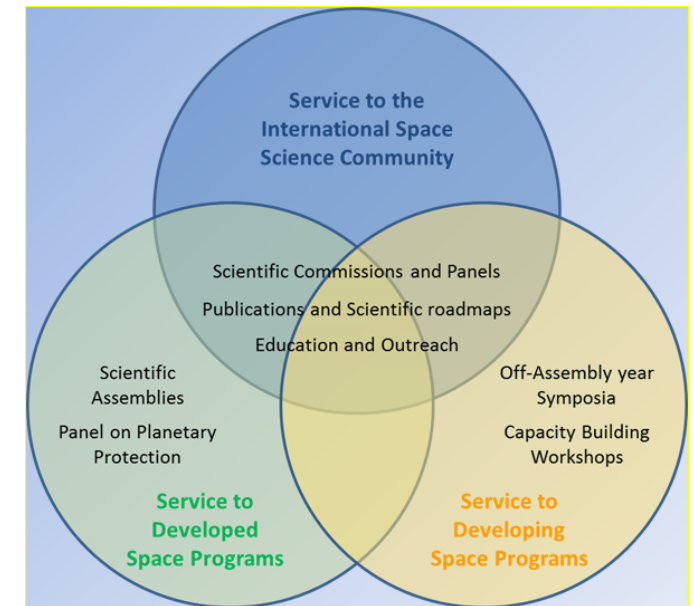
Service to the International Space Science Community

Scientific Commissions and Panels

Publications and Scientific roadmaps

Education and Outreach

Scientific Assemblies

Panel on Planetary Protection

Off-Assembly year Symposia

Capacity Building Workshops

Service to Developed Space Programs

Service to Developing Space Programs